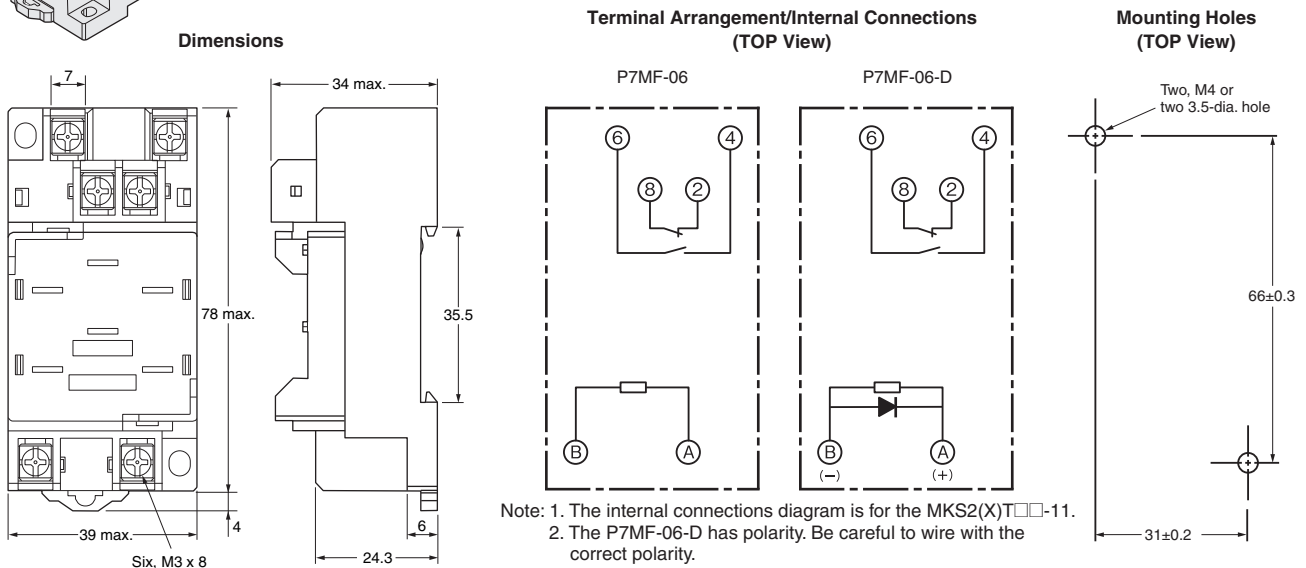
Dimensions

7

34 max.

78 max.

35.5

39 max.

4

6

24.3

Six, M3 x 8

Terminal Arrangement/Internal Connections (TOP View)

P7MF-06

6 4 8 2

B A

P7MF-06-D

6 4 8 2

B A
(−) (+)

Note: 1. The internal connections diagram is for the MKS2(X)T□□-11.
2. The P7MF-06-D has polarity. Be careful to wire with the correct polarity.

Mounting Holes (TOP View)

Two, M4 or two 3.5-dia. hole

66±0.3

31±0.2